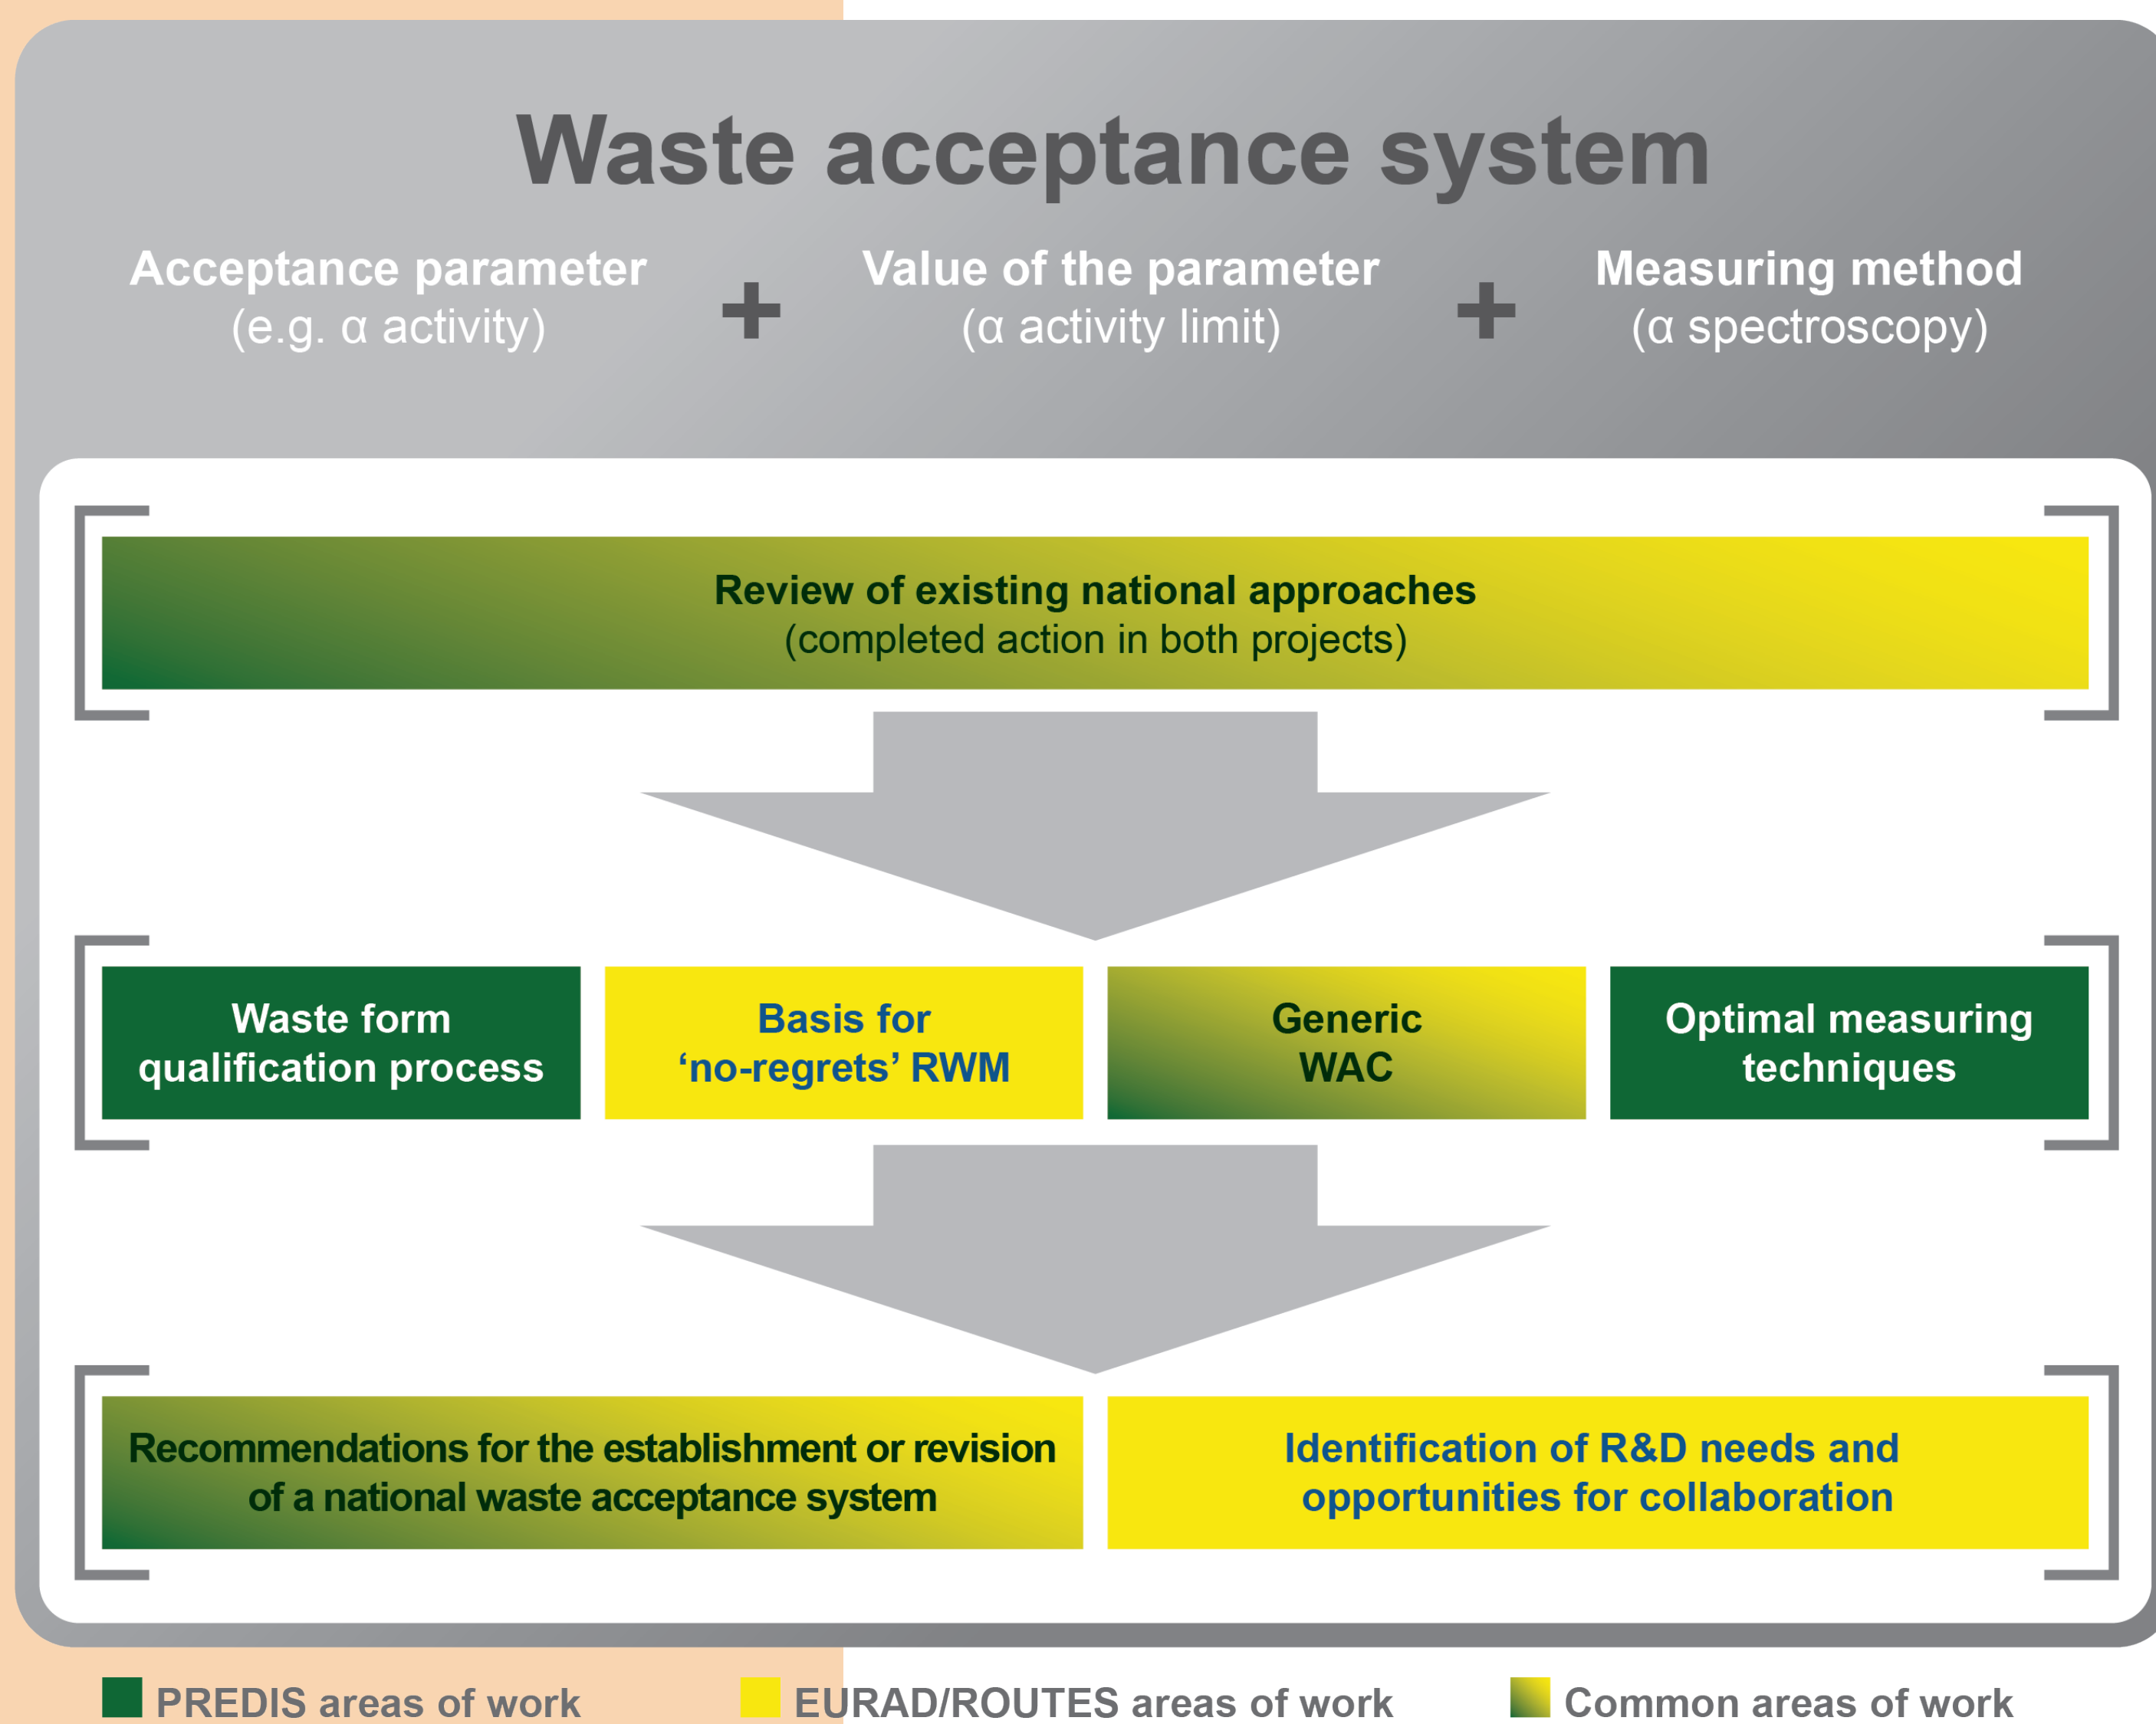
Waste acceptance system

Acceptance parameter
(e.g. α activity)

+

Value of the parameter
(α activity limit)

+

Measuring method
(α spectroscopy)

Review of existing national approaches
(completed action in both projects)

Waste form qualification process

Basis for ‘no-regrets’ RWM

Generic WAC

Optimal measuring techniques

Recommendations for the establishment or revision of a national waste acceptance system

Identification of R&D needs and opportunities for collaboration

PREDIS areas of work

EURAD/ROUTES areas of work

Common areas of work